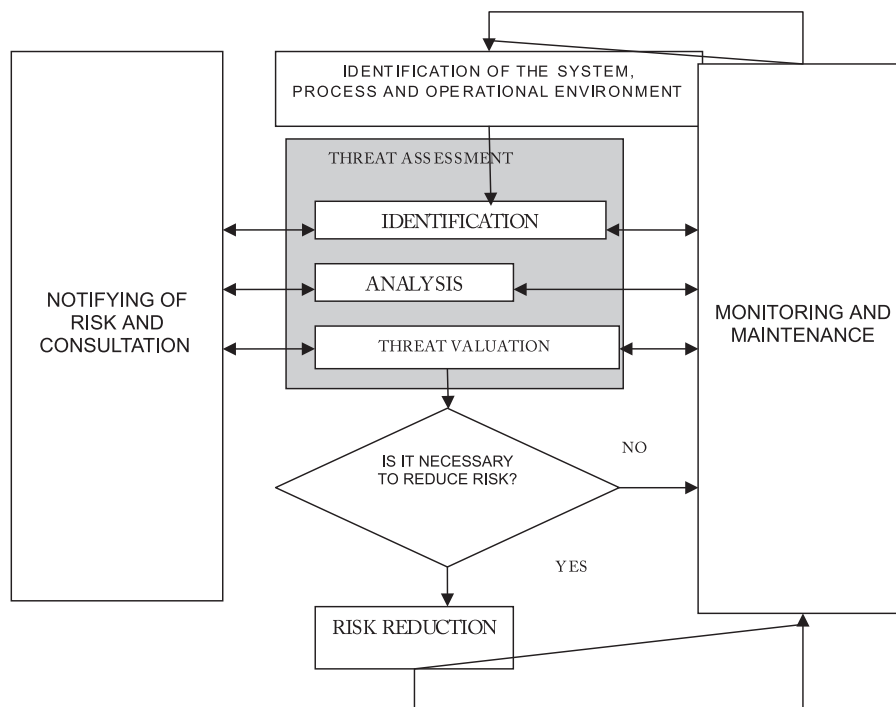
IDENTIFICATION OF THE SYSTEM, PROCESS AND OPERATIONAL ENVIRONMENT

NOTIFYING OF RISK AND CONSULTATION

THREAT ASSESSMENT

IDENTIFICATION

ANALYSIS

THREAT VALUATION

MONITORING AND MAINTENANCE

IS IT NECESSARY TO REDUCE RISK?

NO

YES

RISK REDUCTION